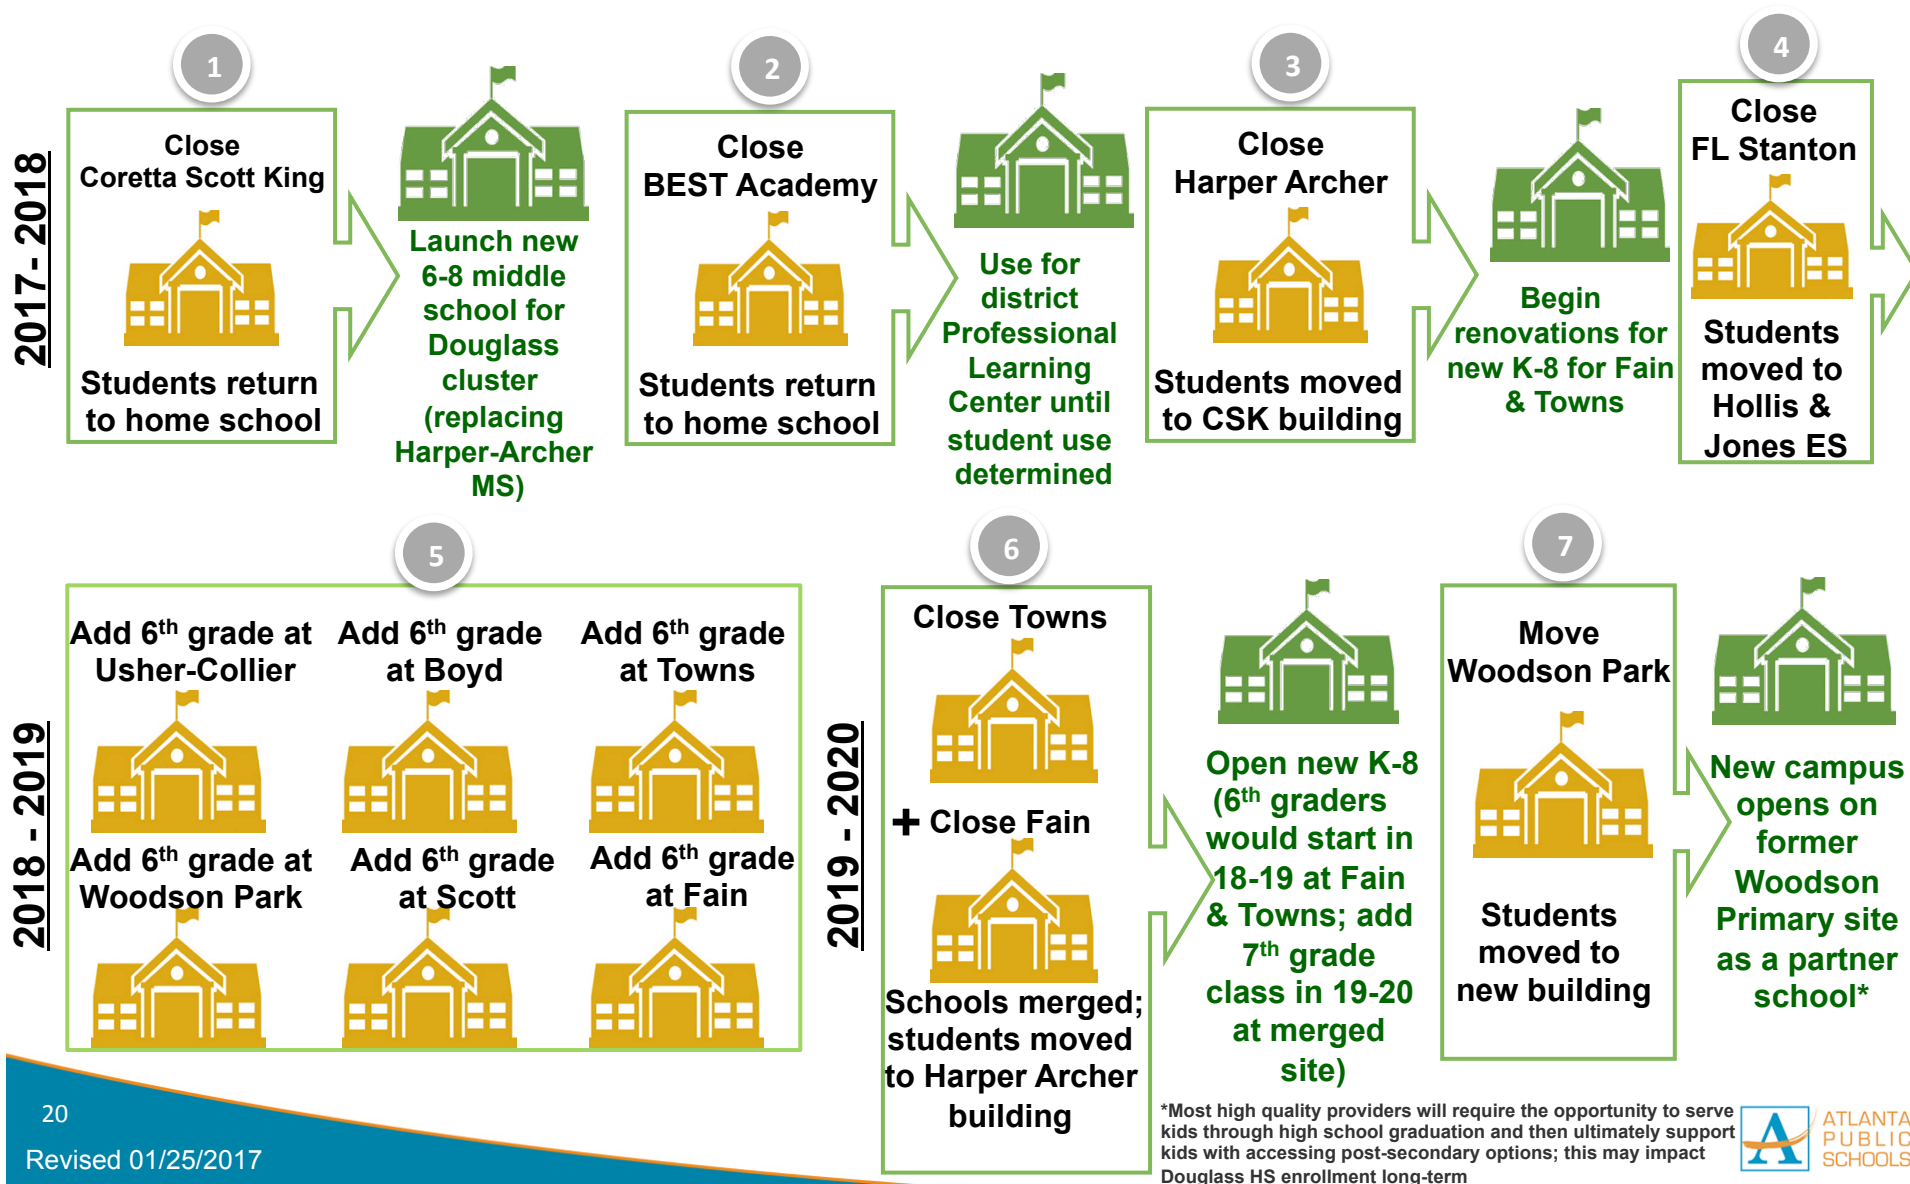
2017 - 2018

1

Close Coretta Scott King

Students return to home school

Launch new 6-8 middle school for Douglass cluster (replacing Harper-Archer MS)

2

Close BEST Academy

Students return to home school

Use for district Professional Learning Center until student use determined

3

Close Harper Archer

Students moved to CSK building

Begin renovations for new K-8 for Fain & Towns

4

Close FL Stanton

Students moved to Hollis & Jones ES

2018 - 2019

5

Add 6$^{th}$ grade at Usher-Collier

Add 6$^{th}$ grade at Boyd

Add 6$^{th}$ grade at Towns

Add 6$^{th}$ grade at Woodson Park

Add 6$^{th}$ grade at Scott

Add 6$^{th}$ grade at Fain

2019 - 2020

6

Close Towns

+ Close Fain

Schools merged; students moved to Harper Archer building

Open new K-8 (6$^{th}$ graders would start in 18-19 at Fain & Towns; add 7$^{th}$ grade class in 19-20 at merged site)

7

Move Woodson Park

Students moved to new building

New campus opens on former Woodson Primary site as a partner school*

20

Revised 01/25/2017

*Most high quality providers will require the opportunity to serve kids through high school graduation and then ultimately support kids with accessing post-secondary options; this may impact Douglass HS enrollment long-term

ATLANTA PUBLIC SCHOOLS